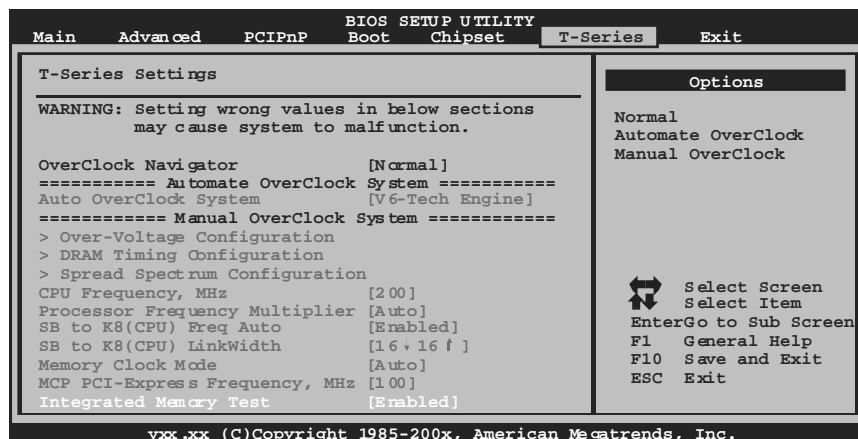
BIOS SETUP UTILITY
Main Advanced PCIPnP Boot Chipset T-Series Exit

T-Series Settings

WARNING: Setting wrong values in below sections may cause system to malfunction.

OverClock Navigator [Normal]
=========== Automate OverClock System ===========
Auto OverClock System [V6-Tech Engine]
============ Manual OverClock System ============
> Over-Voltage Configuration
> DRAM Timing Configuration
> Spread Spectrum Configuration
CPU Frequency, MHz [200]
Processor Frequency Multiplier [Auto]
SB to K8(CPU) Freq Auto [Enabled]
SB to K8(CPU) LinkWidth [16↓16↑]
Memory Clock Mode [Auto]
MCP PCI-Express Frequency, MHz [100]
Integrated Memory Test [Enabled]

Options

Normal
Automate OverClock
Manual OverClock

Select Screen
Select Item
EnterGo to Sub Screen
F1 General Help
F10 Save and Exit
ESC Exit

vxx.xx (C)Copyright 1985-200x, American Megatrends, Inc.